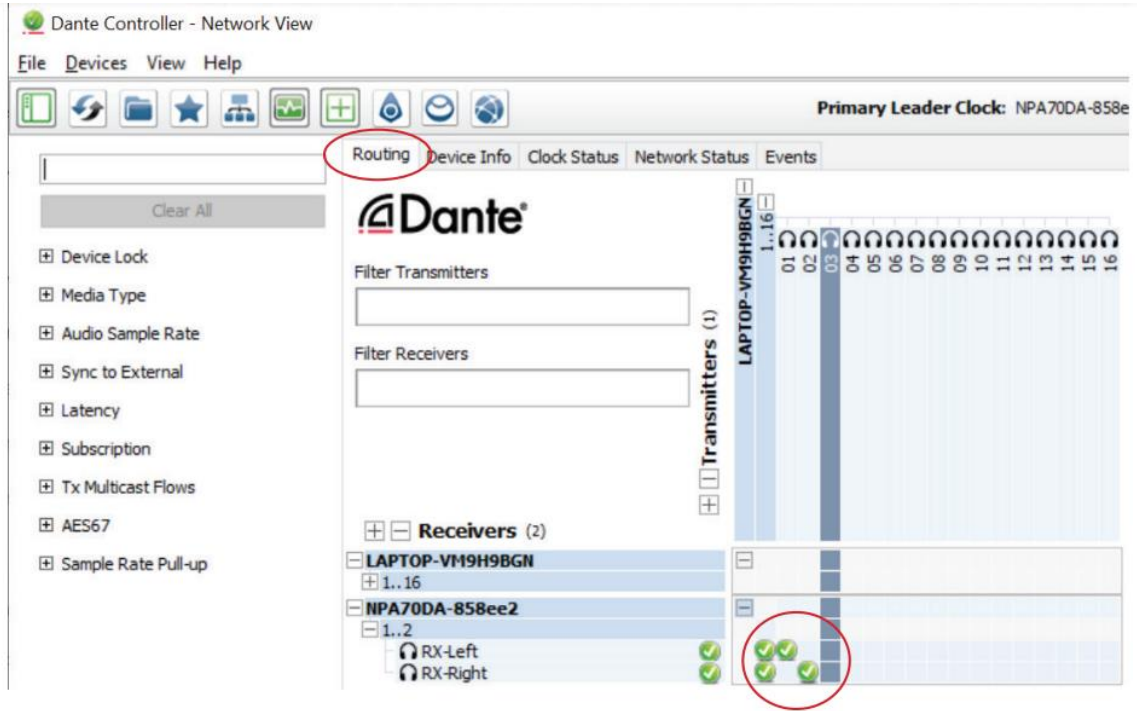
Dante Controller - Network View

File Devices View Help

Primary Leader Clock: NPA70DA-858e

Routing Device Info Clock Status Network Status Events

Clear All

Device Lock
Media Type
Audio Sample Rate
Sync to External
Latency
Subscription
Tx Multicast Flows
AES67
Sample Rate Pull-up

Dante

Filter Transmitters

Filter Receivers

Transmitters (1)

LAPTOP-VM9H9BGN
1..16
01 02 03 04 05 06 07 08 09 10 11 12 13 14 15 16

Receivers (2)

LAPTOP-VM9H9BGN
1..16
NPA70DA-858ee2
1..2
RX-Left
RX-Right